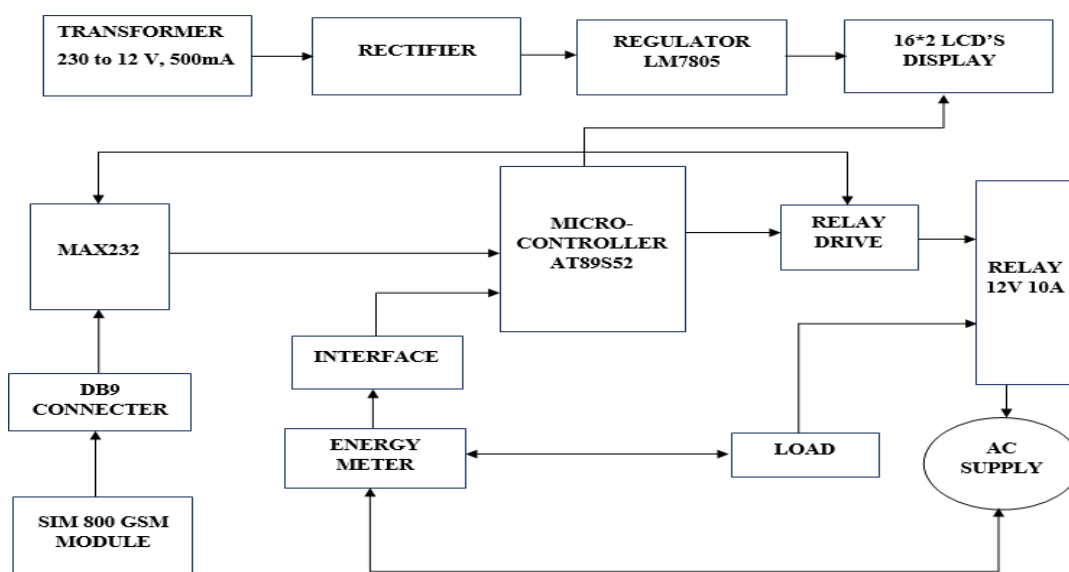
TRANSFORMER
230 to 12 V, 500mA

RECTIFIER

REGULATOR
LM7805

16*2 LCD'S
DISPLAY

MAX232

MICRO-
CONTROLLER
AT89S52

RELAY
DRIVE

RELAY
12V 10A

INTERFACE

DB9
CONNECTER

ENERGY
METER

LOAD

AC
SUPPLY

SIM 800 GSM
MODULE